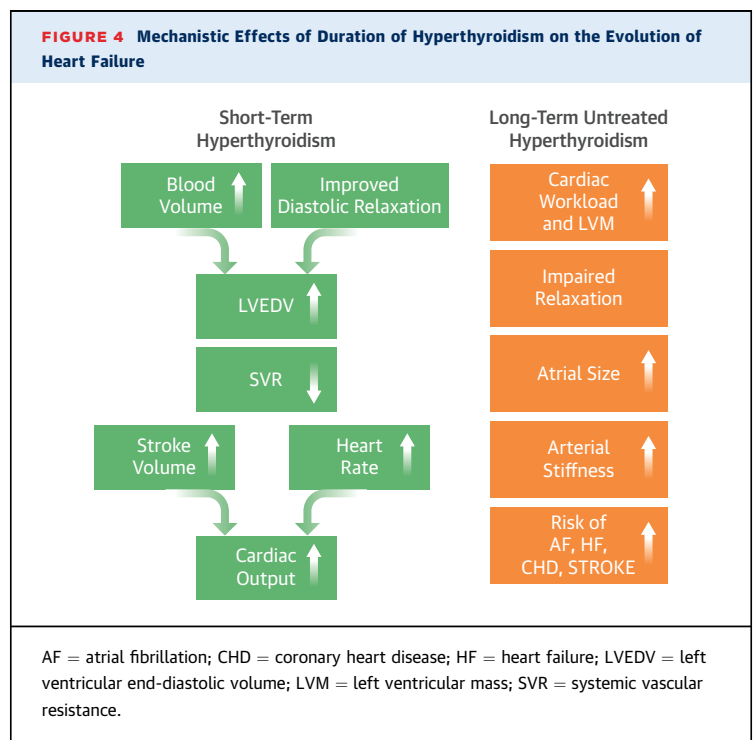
FIGURE 4 Mechanistic Effects of Duration of Hyperthyroidism on the Evolution of Heart Failure

Short-Term Hyperthyroidism

Blood Volume

Improved Diastolic Relaxation

LVEDV

SVR

Stroke Volume

Heart Rate

Cardiac Output

Long-Term Untreated Hyperthyroidism

Cardiac Workload and LVM

Impaired Relaxation

Atrial Size

Arterial Stiffness

Risk of AF, HF, CHD, STROKE

AF = atrial fibrillation; CHD = coronary heart disease; HF = heart failure; LVEDV = left ventricular end-diastolic volume; LVM = left ventricular mass; SVR = systemic vascular resistance.